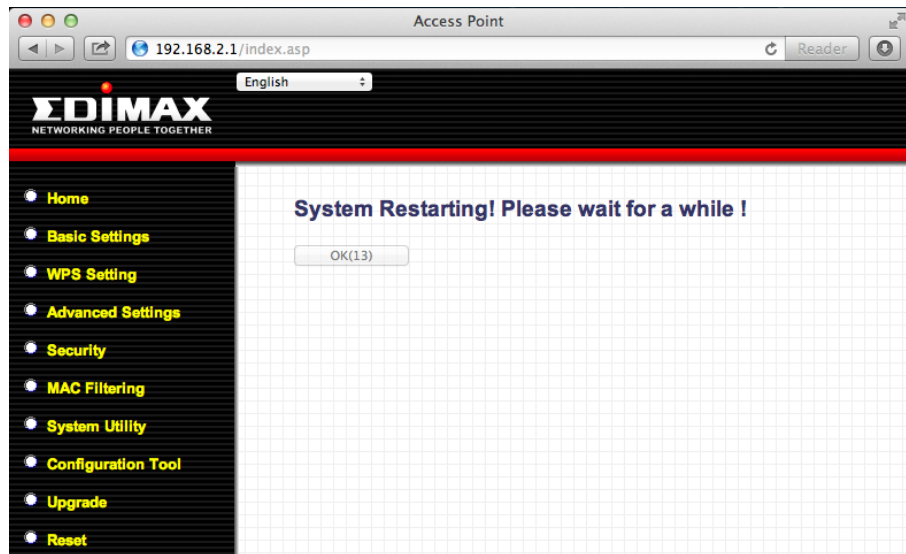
Access Point

192.168.2.1/index.asp

Reader

English

EDIMAX
NETWORKING PEOPLE TOGETHER

Home
Basic Settings
WPS Setting
Advanced Settings
Security
MAC Filtering
System Utility
Configuration Tool
Upgrade
Reset

System Restarting! Please wait for a while !

OK(13)